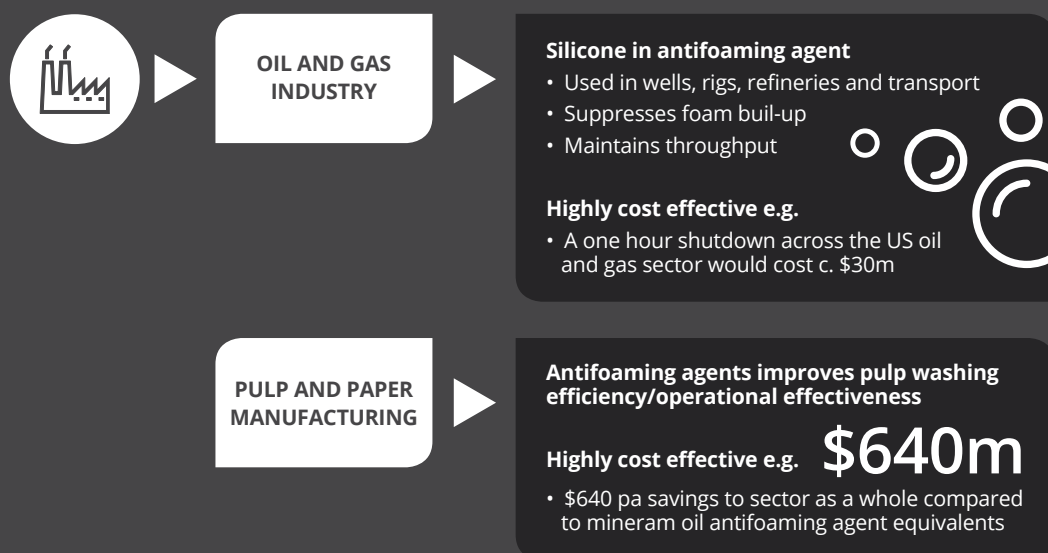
OIL AND GAS INDUSTRY

Silicone in antifoaming agent

• Used in wells, rigs, refineries and transport
• Suppresses foam buil-up
• Maintains throughput

Highly cost effective e.g.

• A one hour shutdown across the US oil and gas sector would cost c. \$30m

PULP AND PAPER MANUFACTURING

Antifoaming agents improves pulp washing efficiency/operational effectiveness

Highly cost effective e.g. \$640m

• \$640 pa savings to sector as a whole compared to mineram oil antifoaming agent equivalents